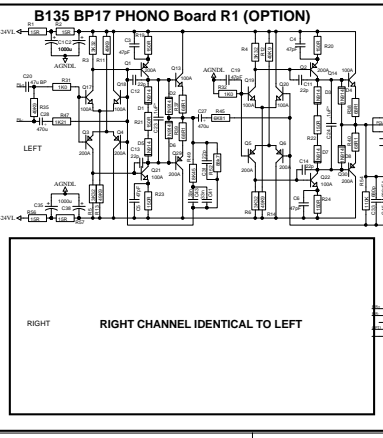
B135 BP17 PHONO Board R1 (OPTION)

24VL R1 10R S2 10R C1 1000u AGNDL C3 47p R3 R11 Q1 Q13 100A C20 47u BP R31 1K0 Q17 R35 22R R47 1K21 470u LEFT Q3 200A Q4 100A C12 C13 22p C10 22p D1 D2 Q15 Q11 Q21 100A C27 470u R40 6K81 R23 AGNDL C19 R33 Q18 Q20 R4 C4 47p R20 Q9 Q14 100A Q2 22p D3 Q5 200A Q6 R6 R16 C14 22p Q22 100A R22 C6 470p R24 Q10 100A C5 AGNDL C35 1000u C36 R48 10R 24VL

RIGHT

RIGHT CHANNEL IDENTICAL TO LEFT